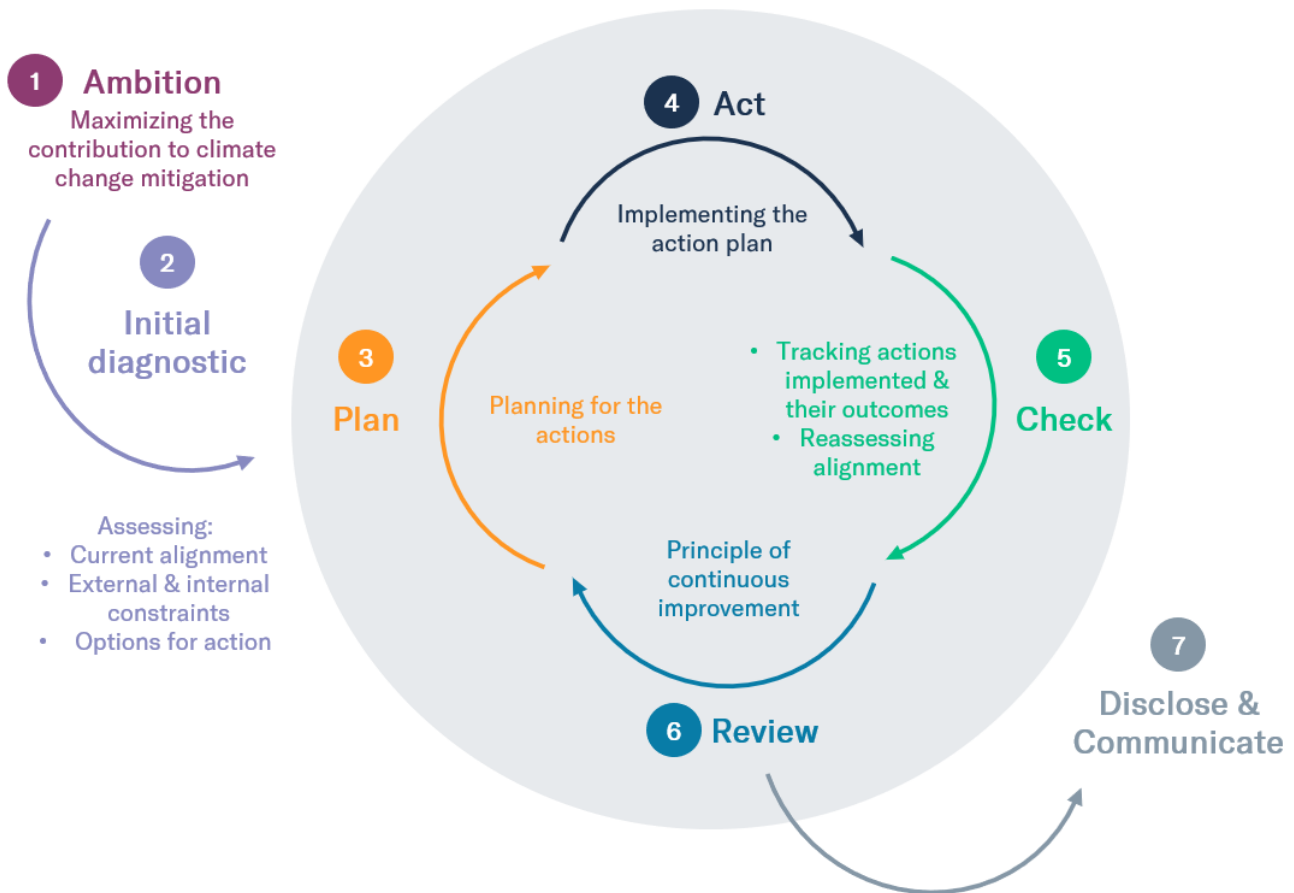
1 Ambition
Maximizing the contribution to climate change mitigation

2 Initial diagnostic

Assessing:
• Current alignment
• External & internal constraints
• Options for action

3 Plan

Planning for the actions

4 Act

Implementing the action plan

5 Check

• Tracking actions implemented & their outcomes
• Reassessing alignment

Principle of continuous improvement

6 Review

7 Disclose & Communicate